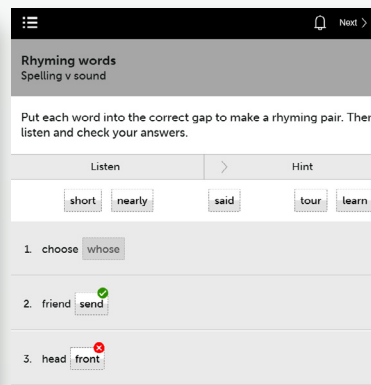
Next >

Rhyming words
Spelling v sound

Put each word into the correct gap to make a rhyming pair. Ther listen and check your answers.

Listen

Hint

short nearly said tour learn

1. choose whose

2. friend send

3. head front